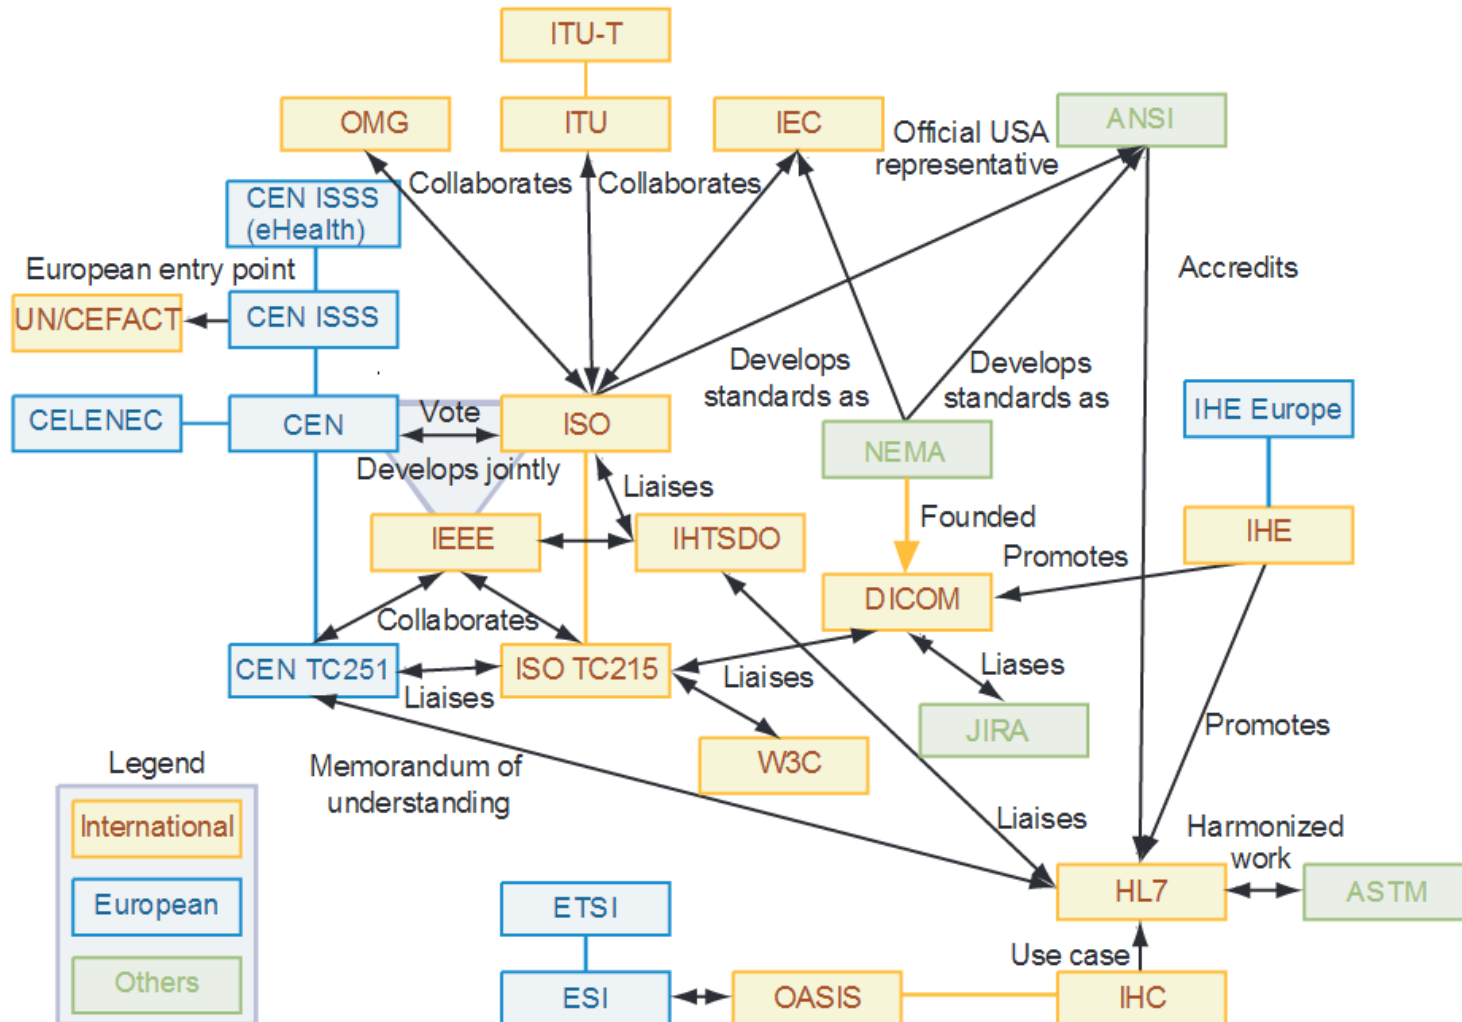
ITU-T

OMG

ITU

IEC

Official USA representative

ANSI

CEN ISSS (eHealth)

Collaborates

Collaborates

European entry point

UN/CEFACT

CEN ISSS

Accredits

Develops standards as

Develops standards as

CELENEC

CEN

Vote

ISO

IHE Europe

Develops jointly

NEMA

Liaises

Founded

IHE

IEEE

IHTSDO

Promotes

DICOM

Collaborates

CEN TC251

ISO TC215

Liaises

Liaises

Liaises

JIRA

Promotes

W3C

Legend

Memorandum of understanding

International

Liaises

Harmonized work

European

HL7

ASTM

ETSI

Others

Use case

ESI

OASIS

IHC